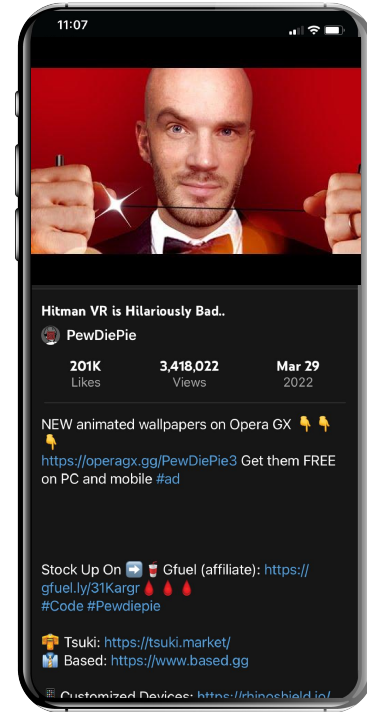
11:07

Hitman VR is Hilariously Bad..

PewDiePie

201K
Likes

3,418,022
Views

Mar 29
2022

NEW animated wallpapers on Opera GX 👇 👇 👇
https://operagx.gg/PewDiePie3 Get them FREE on PC and mobile #ad

Stock Up On ➡️ 🥤 Gfuel (affiliate): https://gfuel.ly/31Kargr 🩸 🩸 🩸
#Code #Pewdiepie

⛩️ Tsuki: https://tsuki.market/
👔 Based: https://www.based.gg

📱 Customized Devices: https://rhinoshield.io/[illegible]